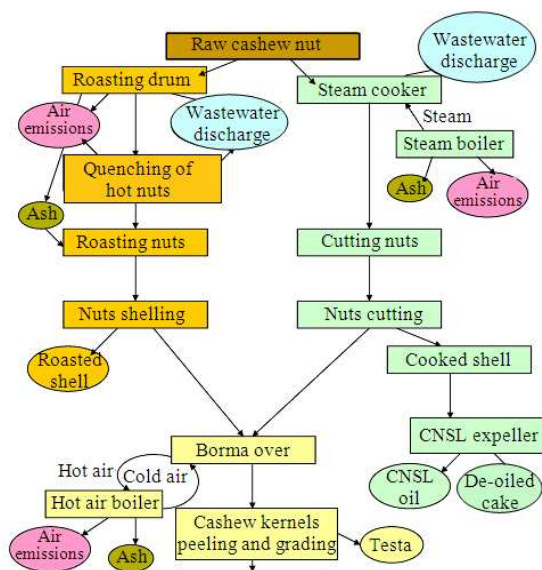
Raw cashew nut

Roasting drum

Air emissions

Wastewater discharge

Quenching of hot nuts

Ash

Roasting nuts

Nuts shelling

Roasted shell

Steam cooker

Wastewater discharge

Steam

Steam boiler

Ash

Air emissions

Cutting nuts

Nuts cutting

Cooked shell

CNSL expeller

CNSL oil

De-oiled cake

Borma over

Hot air

Cold air

Hot air boiler

Air emissions

Ash

Cashew kernels peeling and grading

Testa